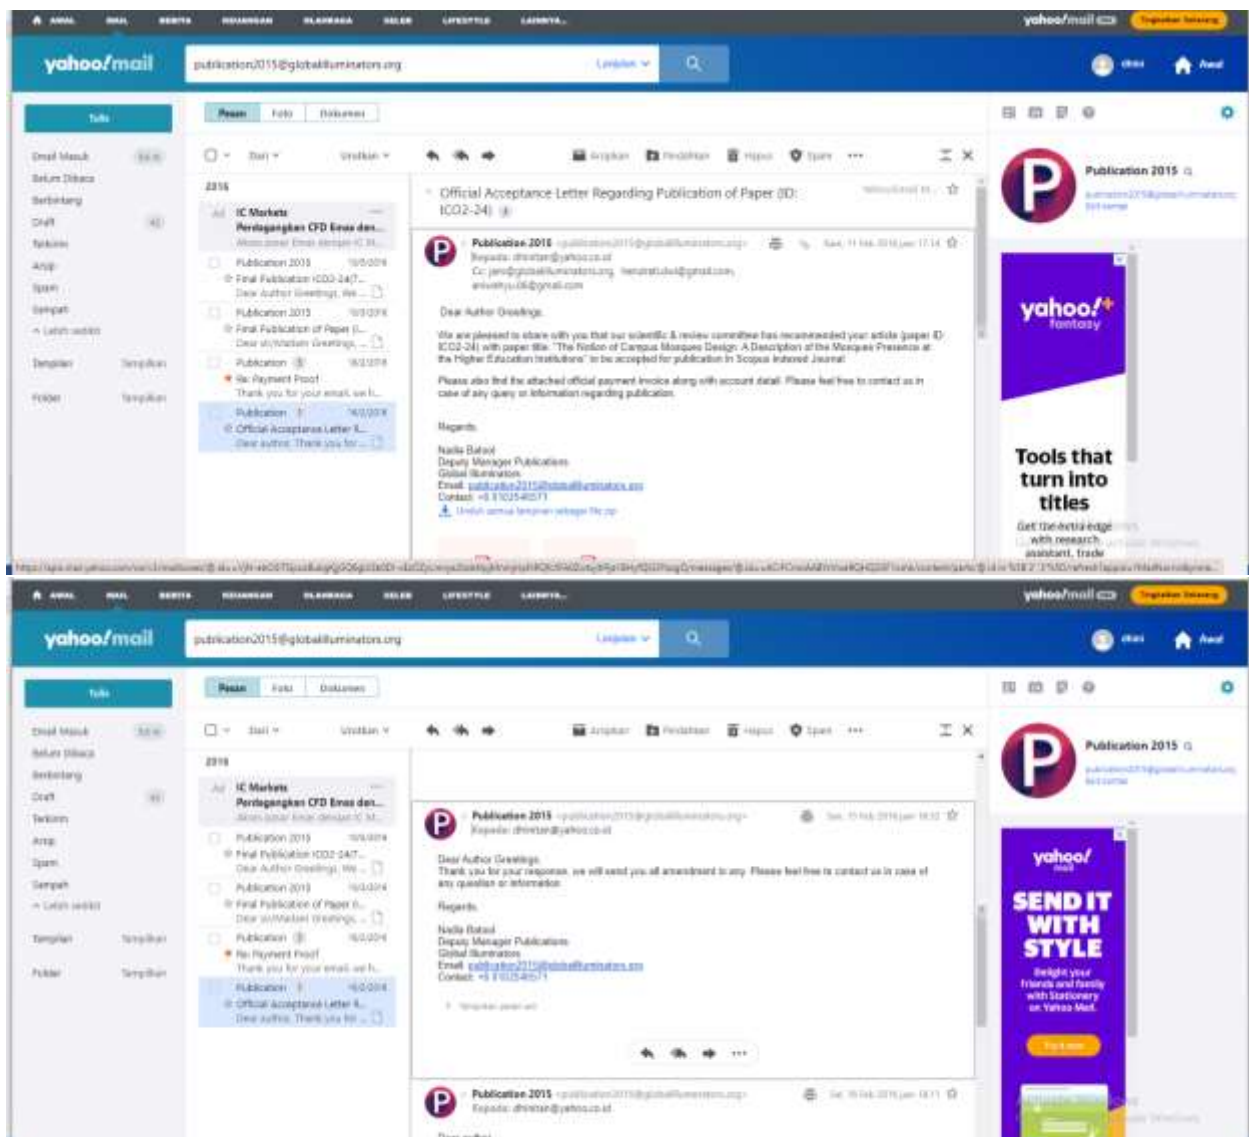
yahoo!mail

publication2015@globalilluminators.org

Tulis

Pesan Foto Dokumen

Email Masuk
Belum Dibaca
Berbintang
Draft
Terkirim
Arsip
Spam
Sampah
^ Lebih sedikit

Tampilan Tampilkan

Folder Tampilkan

2018

IC Markets
Perdagangkan CFD Emas den...

Publication 2015
Final Publication ICO2-24(7...
Dear Author Greetings, We ...

Publication 2015
Final Publication of Paper (I...
Dear sir/Madam Greetings, ...

Publication
Re: Payment Proof
Thank you for your email, we h...

Publication
Official Acceptance Letter R...
Dear author, Thank you for ...

Official Acceptance Letter Regarding Publication of Paper (ID: ICO2-24)

Publication 2015

Dear Author Greetings,

We are pleased to share with you that our scientific & review committee has recommended your article (paper ID: ICO2-24) with paper title: "The Notion of Campus Mosques Design: A Description of the Mosques Presence at the Higher Education Institutions" to be accepted for publication in Scopus Indexed Journal.

Please also find the attached official payment invoice along with account detail. Please feel free to contact us in case of any query or information regarding publication.

Regards,

Nadia Batool
Deputy Manager Publications
Global Illuminators
Email: publication2015@globalilluminators.org
Contact: +9 3102546571

Publication 2015

yahoo!
fantasy

Tools that turn into titles

Get the extra edge with research, assistant, trade

yahoo!mail

publication2015@globalilluminators.org

Tulis

Pesan Foto Dokumen

Publication 2015

Dear Author Greetings,
Thank you for your response, we will send you all amendment in any. Please feel free to contact us in case of any question or information.

Regards,

Nadia Batool
Deputy Manager Publications
Global Illuminators
Email: publication2015@globalilluminators.org
Contact: +9 3102546571

Publication 2015

Publication 2015

yahoo!
mail

SEND IT WITH STYLE

Delight your friends and family with Stationery on Yahoo Mail.